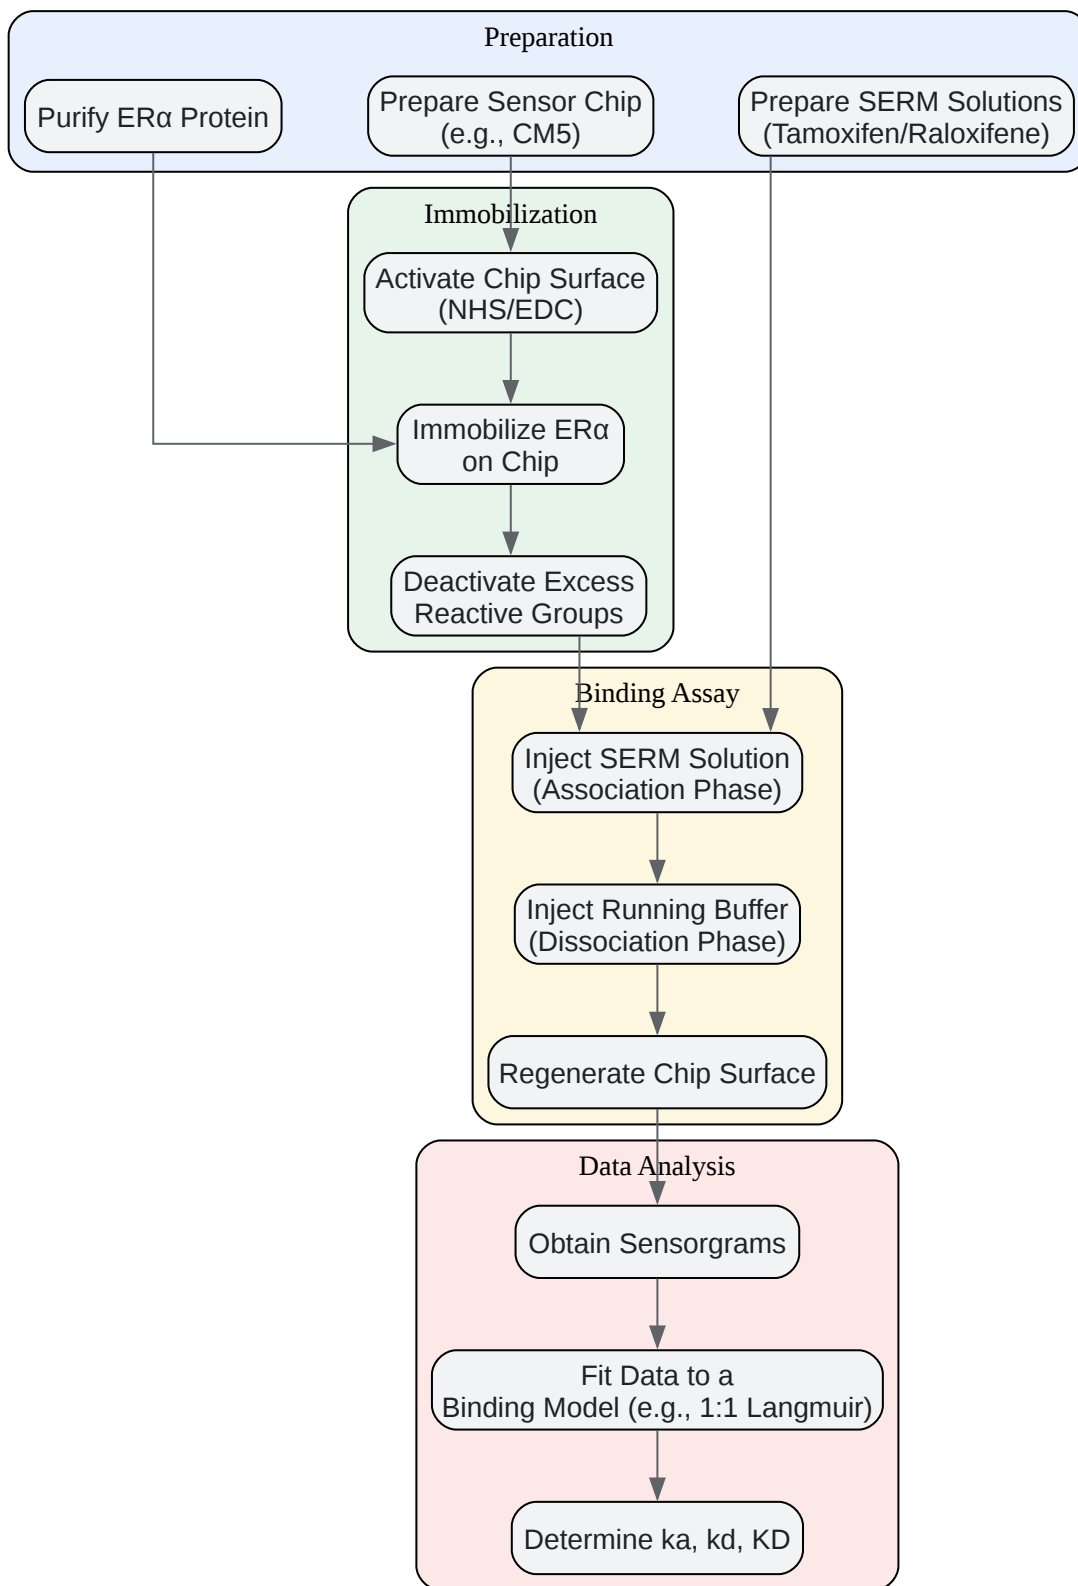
Preparation

Purify ERα Protein

Prepare Sensor Chip (e.g., CM5)

Prepare SERM Solutions (Tamoxifen/Raloxifene)

Immobilization

Activate Chip Surface (NHS/EDC)

Immobilize ERα on Chip

Deactivate Excess Reactive Groups

Binding Assay

Inject SERM Solution (Association Phase)

Inject Running Buffer (Dissociation Phase)

Regenerate Chip Surface

Data Analysis

Obtain Sensorgrams

Fit Data to a Binding Model (e.g., 1:1 Langmuir)

Determine ka, kd, KD